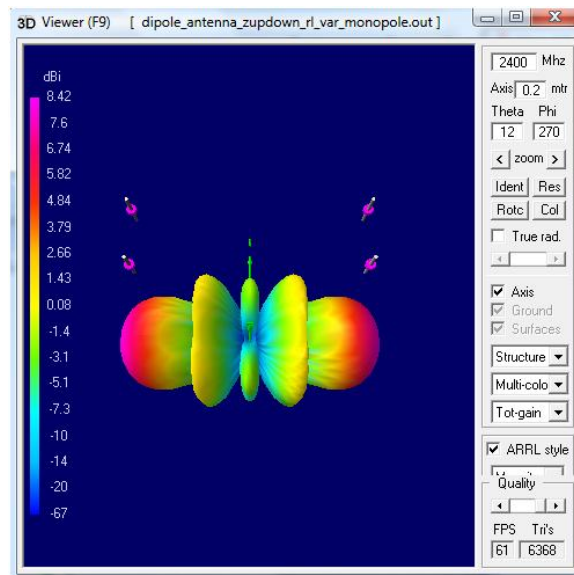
3D Viewer (F9) [ dipole_antenna_zupdown_rl_var_monopole.out ]

dBi
8.42
7.6
6.74
5.82
4.84
3.79
2.66
1.43
0.08
-1.4
-3.1
-5.1
-7.3
-10
-14
-20
-67

2400 Mhz
Axis 0.2 mtr
Theta Phi
12 270
< zoom >
Ident Res
Rotc Col
True rad.
Axis
Ground
Surfaces
Structure
Multi-colo
Tot-gain
ARRL style
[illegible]
Quality
FPS Tri's
61 6368